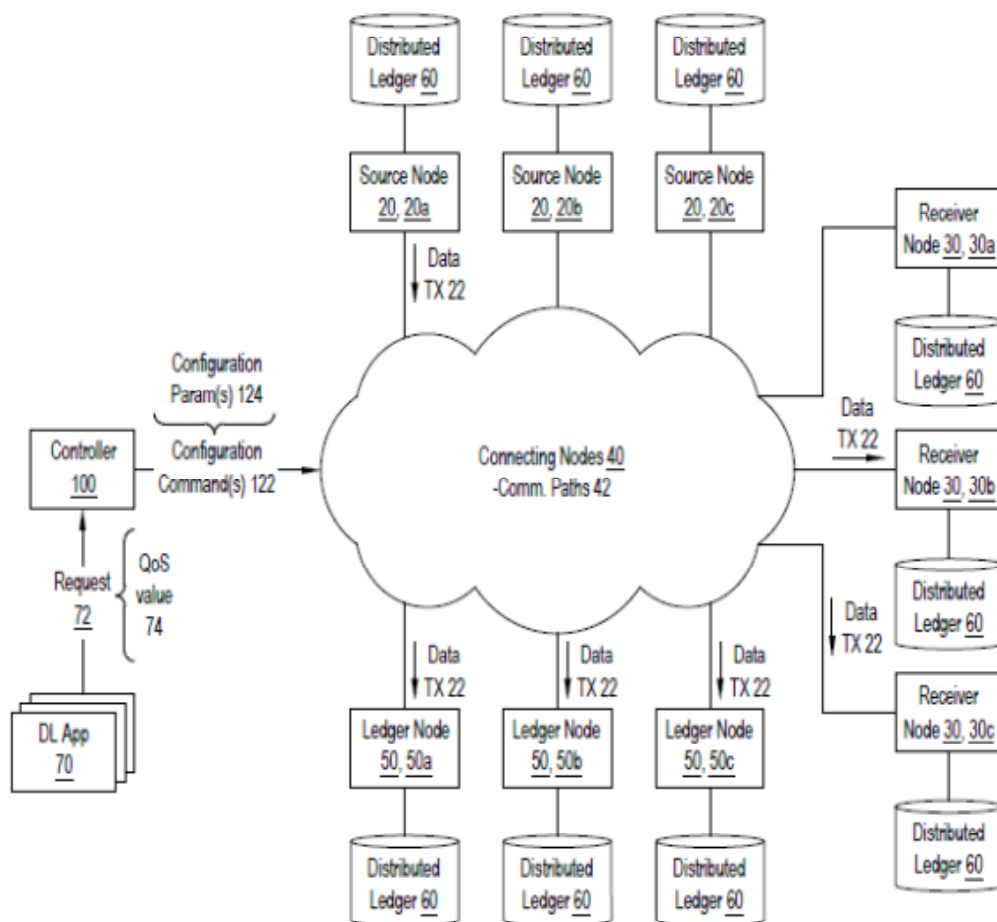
Distributed Ledger 60

Distributed Ledger 60

Distributed Ledger 60

Source Node 20, 20a

Source Node 20, 20b

Source Node 20, 20c

Data TX 22

Receiver Node 30, 30a

Distributed Ledger 60

Configuration Param(s) 124

Configuration Command(s) 122

Controller 100

Connecting Nodes 40 -Comm. Paths 42

Data TX 22

Receiver Node 30, 30b

Request 72

QoS value 74

Distributed Ledger 60

Data TX 22

Data TX 22

Data TX 22

Data TX 22

DL App 70

Ledger Node 50, 50a

Ledger Node 50, 50b

Ledger Node 50, 50c

Receiver Node 30, 30c

Distributed Ledger 60

Distributed Ledger 60

Distributed Ledger 60

Distributed Ledger 60